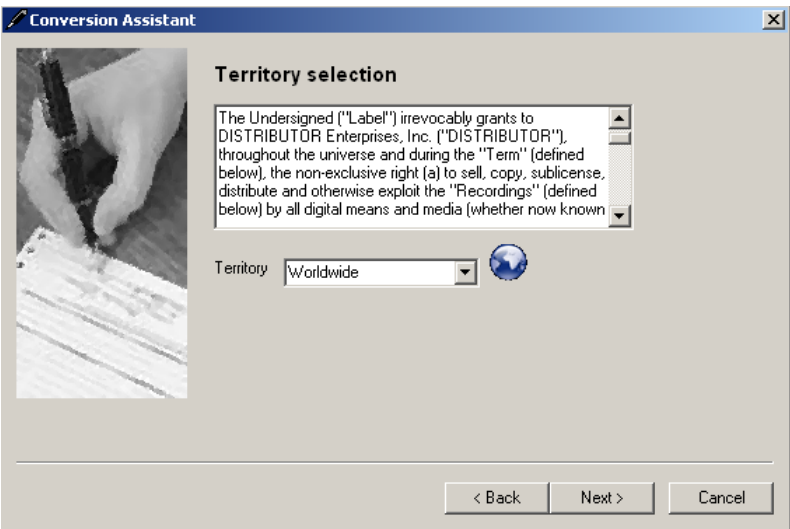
Conversion Assistant

Territory selection

The Undersigned ("Label") irrevocably grants to DISTRIBUTOR Enterprises, Inc. ("DISTRIBUTOR"), throughout the universe and during the "Term" (defined below), the non-exclusive right (a) to sell, copy, sublicense, distribute and otherwise exploit the "Recordings" (defined below) by all digital means and media (whether now known

Territory Worldwide

< Back Next > Cancel